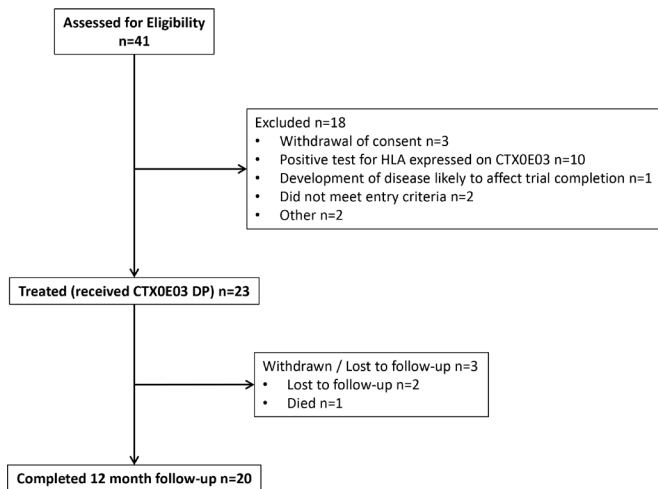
Assessed for Eligibility
n=41

Excluded n=18
• Withdrawal of consent n=3
• Positive test for HLA expressed on CTX0E03 n=10
• Development of disease likely to affect trial completion n=1
• Did not meet entry criteria n=2
• Other n=2

Treated (received CTX0E03 DP) n=23

Withdrawn / Lost to follow-up n=3
• Lost to follow-up n=2
• Died n=1

Completed 12 month follow-up n=20